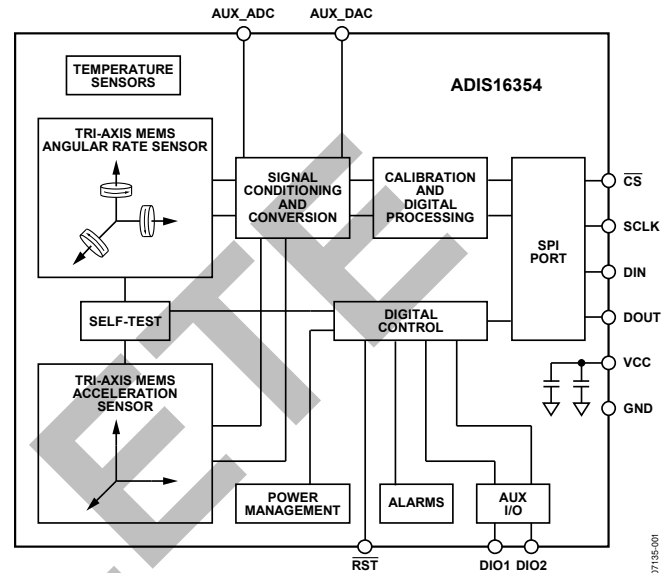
AUX_ADC
AUX_DAC

TEMPERATURE SENSORS

ADIS16354

TRI-AXIS MEMS ANGULAR RATE SENSOR

SIGNAL CONDITIONING AND CONVERSION

CALIBRATION AND DIGITAL PROCESSING

SPI PORT

$\overline{CS}$
SCLK
DIN
DOUT
VCC
GND

SELF-TEST

DIGITAL CONTROL

TRI-AXIS MEMS ACCELERATION SENSOR

POWER MANAGEMENT

ALARMS

AUX I/O

$\overline{RST}$
DIO1
DIO2

07135-001